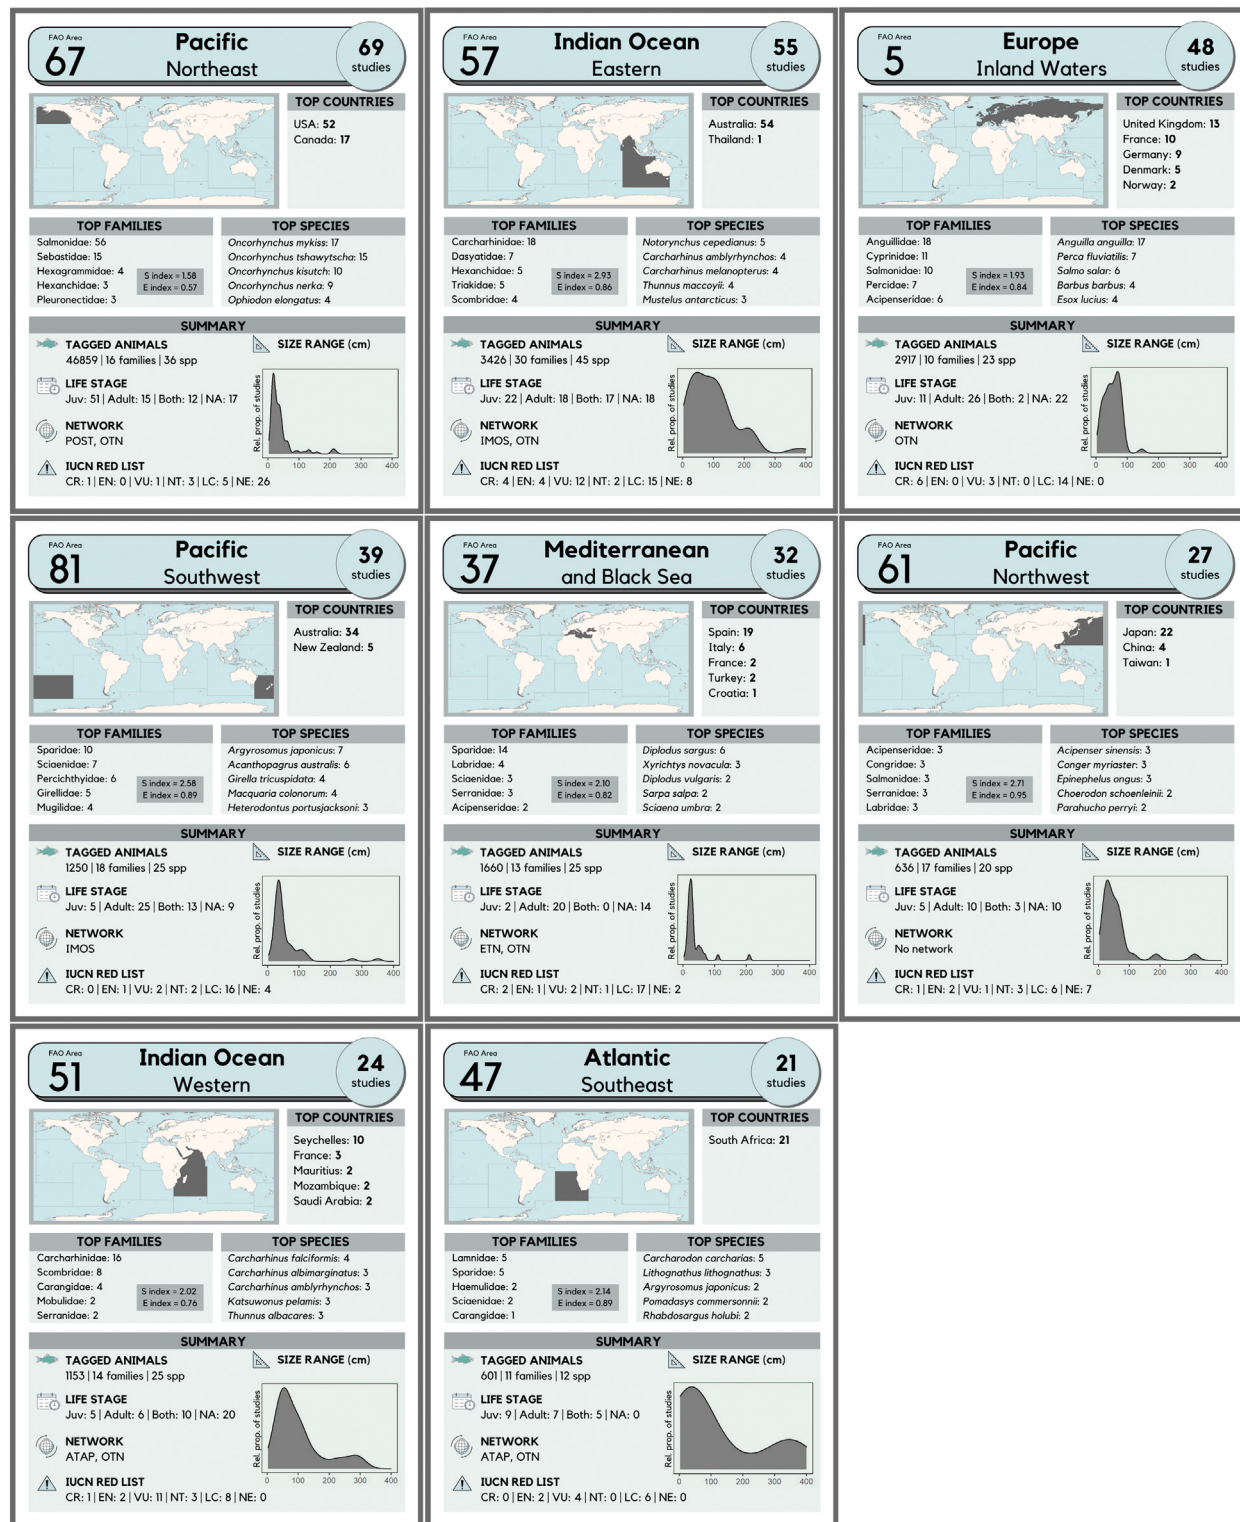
FAO Area
67
Pacific
Northeast
69
studies

TOP COUNTRIES
USA: 52
Canada: 17

TOP FAMILIES
Salmonidae: 56
Sebastidae: 15
Hexagrammidae: 4
Hexanchidae: 3
Pleuronectidae: 3
S index = 1.58
E index = 0.57

TOP SPECIES
Oncorhynchus mykiss: 17
Oncorhynchus tshawytscha: 15
Oncorhynchus kisutch: 10
Oncorhynchus nerka: 9
Ophiodon elongatus: 4

SUMMARY
TAGGED ANIMALS
46859 | 16 families | 36 spp
LIFE STAGE
Juv: 51 | Adult: 15 | Both: 12 | NA: 17
NETWORK
POST, OTN
IUCN RED LIST
CR: 1 | EN: 0 | VU: 1 | NT: 3 | LC: 5 | NE: 26
SIZE RANGE (cm)
Rel. prop. of studies
0 100 200 300 400

FAO Area
57
Indian Ocean
Eastern
55
studies

TOP COUNTRIES
Australia: 54
Thailand: 1

TOP FAMILIES
Carcharhinidae: 18
Dasyatidae: 7
Hexanchidae: 5
Triakidae: 5
Scombridae: 4
S index = 2.93
E index = 0.86

TOP SPECIES
Notorynchus cepedianus: 5
Carcharhinus amblyrhynchos: 4
Carcharhinus melanopterus: 4
Thunnus maccoyii: 4
Mustelus antarcticus: 3

SUMMARY
TAGGED ANIMALS
3426 | 30 families | 45 spp
LIFE STAGE
Juv: 22 | Adult: 18 | Both: 17 | NA: 18
NETWORK
IMOS, OTN
IUCN RED LIST
CR: 4 | EN: 4 | VU: 12 | NT: 2 | LC: 15 | NE: 8
SIZE RANGE (cm)
Rel. prop. of studies
0 100 200 300 400

FAO Area
5
Europe
Inland Waters
48
studies

TOP COUNTRIES
United Kingdom: 13
France: 10
Germany: 9
Denmark: 5
Norway: 2

TOP FAMILIES
Anguillidae: 18
Cyprinidae: 11
Salmonidae: 10
Percidae: 7
Acipenseridae: 6
S index = 1.93
E index = 0.84

TOP SPECIES
Anguilla anguilla: 17
Perca fluviatilis: 7
Salmo salar: 6
Barbus barbus: 4
Esox lucius: 4

SUMMARY
TAGGED ANIMALS
2917 | 10 families | 23 spp
LIFE STAGE
Juv: 11 | Adult: 26 | Both: 2 | NA: 22
NETWORK
OTN
IUCN RED LIST
CR: 6 | EN: 0 | VU: 3 | NT: 0 | LC: 14 | NE: 0
SIZE RANGE (cm)
Rel. prop. of studies
0 100 200 300 400

FAO Area
81
Pacific
Southwest
39
studies

TOP COUNTRIES
Australia: 34
New Zealand: 5

TOP FAMILIES
Sparidae: 10
Sciaenidae: 7
Percichthyidae: 6
Girellidae: 5
Mugilidae: 4
S index = 2.58
E index = 0.89

TOP SPECIES
Argyrosomus japonicus: 7
Acanthopagrus australis: 6
Girella tricuspidata: 4
Macquaria colonorum: 4
Heterodontus portusjacksoni: 3

SUMMARY
TAGGED ANIMALS
1250 | 18 families | 25 spp
LIFE STAGE
Juv: 5 | Adult: 25 | Both: 13 | NA: 9
NETWORK
IMOS
IUCN RED LIST
CR: 0 | EN: 1 | VU: 2 | NT: 2 | LC: 16 | NE: 4
SIZE RANGE (cm)
Rel. prop. of studies
0 100 200 300 400

FAO Area
37
Mediterranean
and Black Sea
32
studies

TOP COUNTRIES
Spain: 19
Italy: 6
France: 2
Turkey: 2
Croatia: 1

TOP FAMILIES
Sparidae: 14
Labridae: 4
Sciaenidae: 3
Serranidae: 3
Acipenseridae: 2
S index = 2.10
E index = 0.82

TOP SPECIES
Diplodus sargus: 6
Xyrichtys novacula: 3
Diplodus vulgaris: 2
Sarpa salpa: 2
Sciaena umbra: 2

SUMMARY
TAGGED ANIMALS
1660 | 13 families | 25 spp
LIFE STAGE
Juv: 2 | Adult: 20 | Both: 0 | NA: 14
NETWORK
ETN, OTN
IUCN RED LIST
CR: 2 | EN: 1 | VU: 2 | NT: 1 | LC: 17 | NE: 2
SIZE RANGE (cm)
Rel. prop. of studies
0 100 200 300 400

FAO Area
61
Pacific
Northwest
27
studies

TOP COUNTRIES
Japan: 22
China: 4
Taiwan: 1

TOP FAMILIES
Acipenseridae: 3
Congridae: 3
Salmonidae: 3
Serranidae: 3
Labridae: 3
S index = 2.71
E index = 0.95

TOP SPECIES
Acipenser sinensis: 3
Conger myriaster: 3
Epinephelus ongus: 3
Choerodon schoenleinii: 2
Parahucho perryi: 2

SUMMARY
TAGGED ANIMALS
636 | 17 families | 20 spp
LIFE STAGE
Juv: 5 | Adult: 10 | Both: 3 | NA: 10
NETWORK
No network
IUCN RED LIST
CR: 1 | EN: 2 | VU: 1 | NT: 3 | LC: 6 | NE: 7
SIZE RANGE (cm)
Rel. prop. of studies
0 100 200 300 400

FAO Area
51
Indian Ocean
Western
24
studies

TOP COUNTRIES
Seychelles: 10
France: 3
Mauritius: 2
Mozambique: 2
Saudi Arabia: 2

TOP FAMILIES
Carcharhinidae: 16
Scombridae: 8
Carangidae: 4
Mobulidae: 2
Serranidae: 2
S index = 2.02
E index = 0.76

TOP SPECIES
Carcharhinus falciformis: 4
Carcharhinus albimarginatus: 3
Carcharhinus amblyrhynchos: 3
Katsuwonus pelamis: 3
Thunnus albacares: 3

SUMMARY
TAGGED ANIMALS
1153 | 14 families | 25 spp
LIFE STAGE
Juv: 5 | Adult: 6 | Both: 10 | NA: 20
NETWORK
ATAP, OTN
IUCN RED LIST
CR: 1 | EN: 2 | VU: 11 | NT: 3 | LC: 8 | NE: 0
SIZE RANGE (cm)
Rel. prop. of studies
0 100 200 300 400

FAO Area
47
Atlantic
Southeast
21
studies

TOP COUNTRIES
South Africa: 21

TOP FAMILIES
Lamnidae: 5
Sparidae: 5
Haemulidae: 2
Sciaenidae: 2
Carangidae: 1
S index = 2.14
E index = 0.89

TOP SPECIES
Carcharodon carcharias: 5
Lithognathus lithognathus: 3
Argyrosomus japonicus: 2
Pomadasys commersonnii: 2
Rhabdosargus holubi: 2

SUMMARY
TAGGED ANIMALS
601 | 11 families | 12 spp
LIFE STAGE
Juv: 9 | Adult: 7 | Both: 5 | NA: 0
NETWORK
ATAP, OTN
IUCN RED LIST
CR: 0 | EN: 2 | VU: 4 | NT: 0 | LC: 6 | NE: 0
SIZE RANGE (cm)
Rel. prop. of studies
0 100 200 300 400